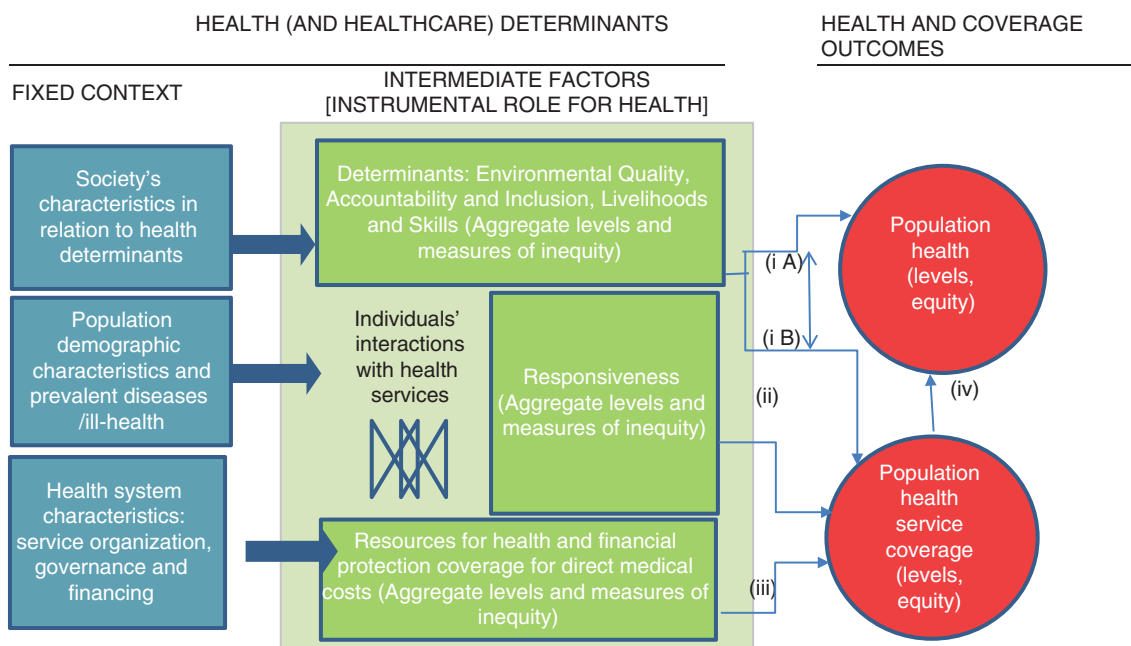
HEALTH (AND HEALTHCARE) DETERMINANTS

HEALTH AND COVERAGE OUTCOMES

FIXED CONTEXT

INTERMEDIATE FACTORS [INSTRUMENTAL ROLE FOR HEALTH]

Society's characteristics in relation to health determinants

Population demographic characteristics and prevalent diseases /ill-health

Health system characteristics: service organization, governance and financing

Determinants: Environmental Quality, Accountability and Inclusion, Livelihoods and Skills (Aggregate levels and measures of inequity)

Individuals' interactions with health services

Responsiveness (Aggregate levels and measures of inequity)

Resources for health and financial protection coverage for direct medical costs (Aggregate levels and measures of inequity)

(i A)

(i B)

(ii)

(iii)

(iv)

Population health (levels, equity)

Population health service coverage (levels, equity)